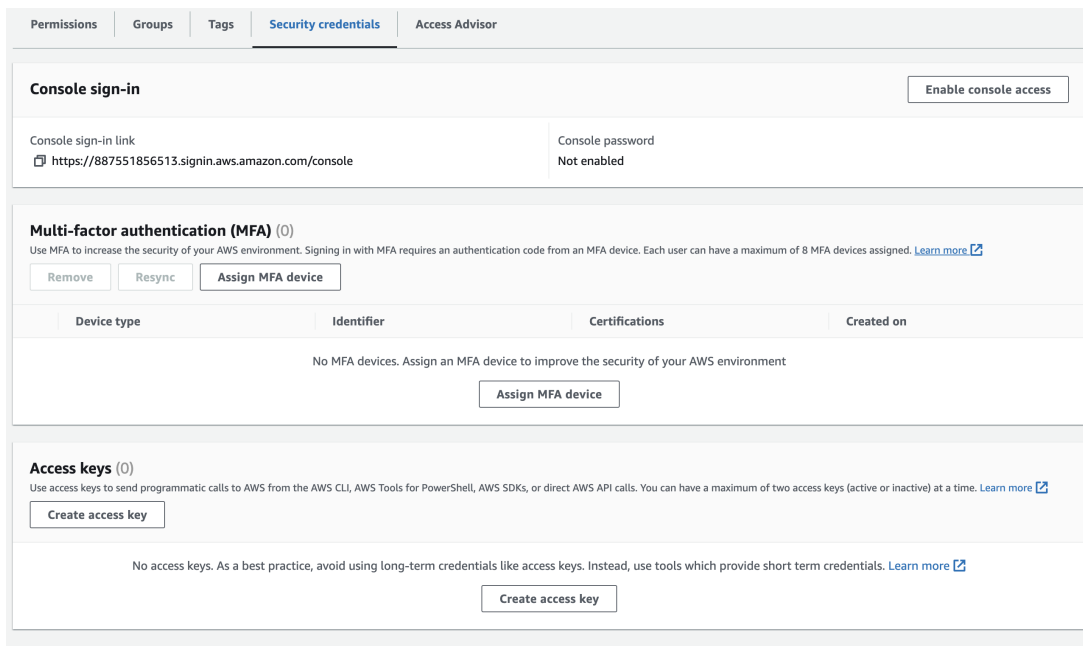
Permissions | Groups | Tags | Security credentials | Access Advisor

Console sign-in

Enable console access

Console sign-in link
https://887551856513.signin.aws.amazon.com/console

Console password
Not enabled

Multi-factor authentication (MFA) (0)

Use MFA to increase the security of your AWS environment. Signing in with MFA requires an authentication code from an MFA device. Each user can have a maximum of 8 MFA devices assigned. Learn more

Remove | Resync | Assign MFA device

| Device type | Identifier | Certifications | Created on |
|---|---|---|---|

No MFA devices. Assign an MFA device to improve the security of your AWS environment

Assign MFA device

Access keys (0)

Use access keys to send programmatic calls to AWS from the AWS CLI, AWS Tools for PowerShell, AWS SDKs, or direct AWS API calls. You can have a maximum of two access keys (active or inactive) at a time. Learn more

Create access key

No access keys. As a best practice, avoid using long-term credentials like access keys. Instead, use tools which provide short term credentials. Learn more

Create access key